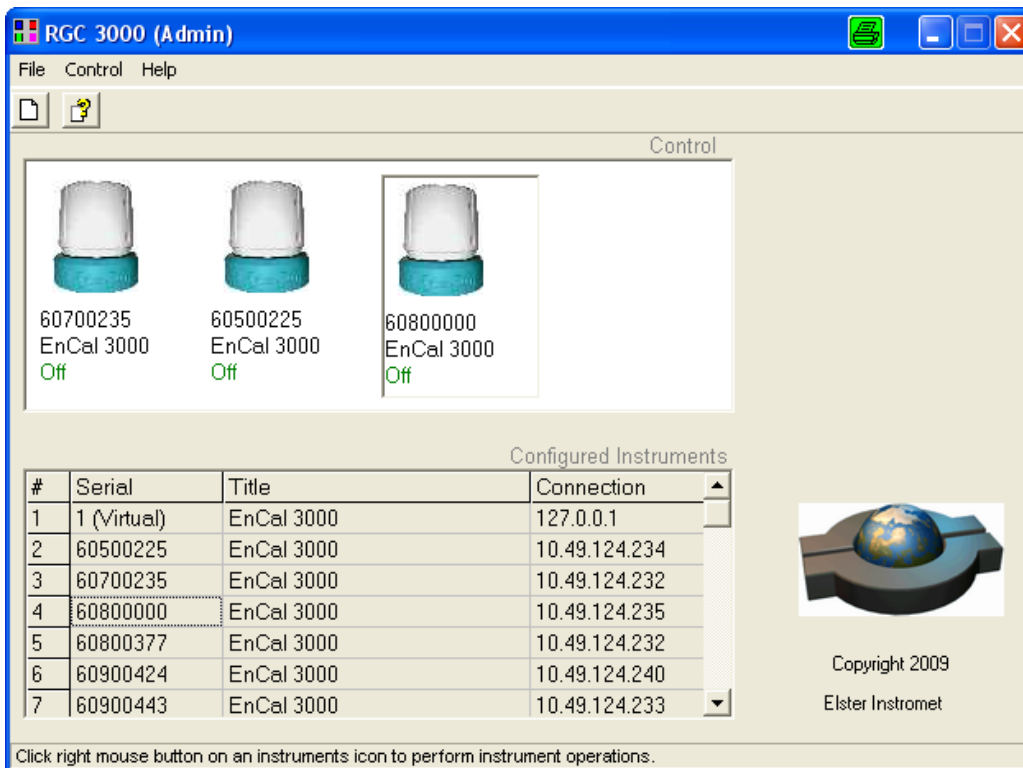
RGC 3000 (Admin)

File Control Help

Control

60700235
EnCal 3000
Off

60500225
EnCal 3000
Off

60800000
EnCal 3000
Off

Configured Instruments

| # | Serial | Title | Connection |
|---|---|---|---|
| 1 | 1 (Virtual) | EnCal 3000 | 127.0.0.1 |
| 2 | 60500225 | EnCal 3000 | 10.49.124.234 |
| 3 | 60700235 | EnCal 3000 | 10.49.124.232 |
| 4 | 60800000 | EnCal 3000 | 10.49.124.235 |
| 5 | 60800377 | EnCal 3000 | 10.49.124.232 |
| 6 | 60900424 | EnCal 3000 | 10.49.124.240 |
| 7 | 60900443 | EnCal 3000 | 10.49.124.233 |

Copyright 2009

Elster Instromet

Click right mouse button on an instruments icon to perform instrument operations.